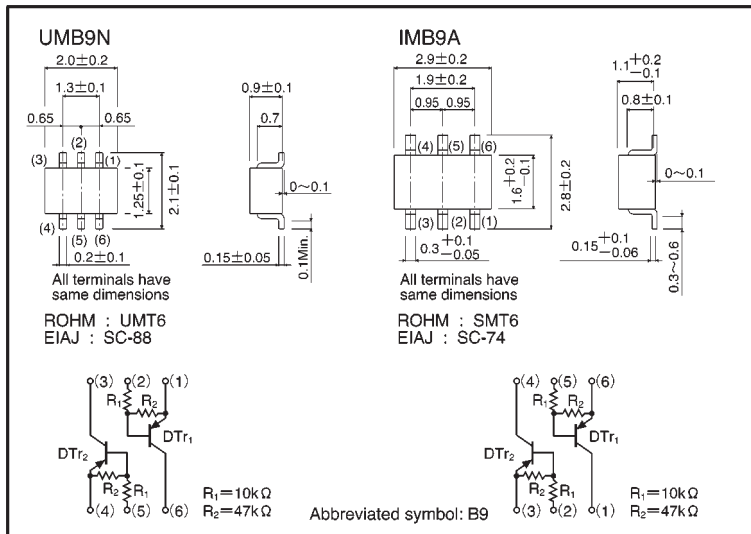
UMB9N

$2.0\pm0.2$
$1.3\pm0.1$
0.65 0.65
(2)
(3) (1)
$1.25\pm0.1$
$2.1\pm0.1$
(4) (5) (6)
$0.2\pm0.1$
All terminals have same dimensions

$0.9\pm0.1$
0.7
$0\sim0.1$
$0.15\pm0.05$
0.1Min.

ROHM : UMT6
EIAJ : SC-88

IMB9A

$2.9\pm0.2$
$1.9\pm0.2$
0.95 0.95
(4) (5) (6)
$1.6^{+0.2}_{-0.1}$
$2.8\pm0.2$
(3) (2) (1)
$0.3^{+0.1}_{-0.05}$
All terminals have same dimensions

$1.1^{+0.2}_{-0.1}$
$0.8\pm0.1$
$0\sim0.1$
$0.15^{+0.1}_{-0.06}$
$0.3\sim0.6$

ROHM : SMT6
EIAJ : SC-74

(3) (2) (1)
$R_1$ $R_2$
$DTr_1$
$DTr_2$
$R_2$ $R_1$
(4) (5) (6)
$R_1=10k\Omega$
$R_2=47k\Omega$

Abbreviated symbol: B9

(4) (5) (6)
$R_1$ $R_2$
$DTr_1$
$DTr_2$
$R_2$ $R_1$
(3) (2) (1)
$R_1=10k\Omega$
$R_2=47k\Omega$